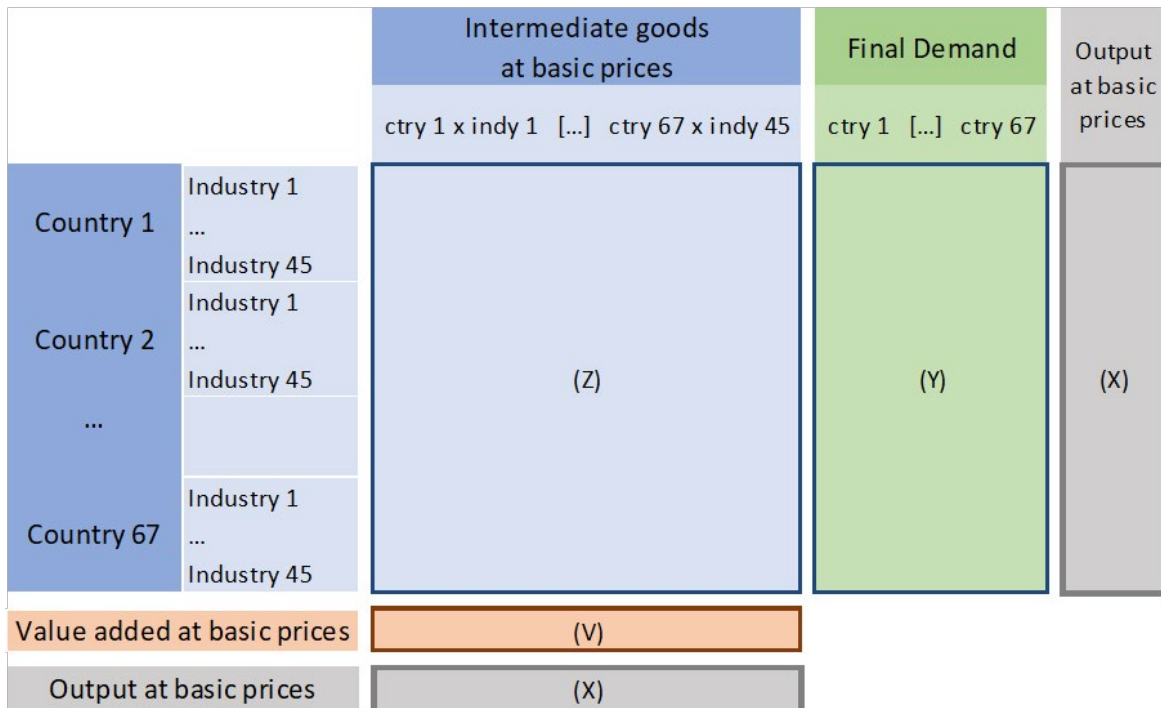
| | | Intermediate goods at basic prices | Final Demand | Output at basic prices |
|---|---|---|---|---|
| | | ctry 1 x indy 1 [...] ctry 67 x indy 45 | ctry 1 [...] ctry 67 | |
| Country 1 | Industry 1 ... Industry 45 | (Z) | (Y) | (X) |
| Country 2 | Industry 1 ... Industry 45 | | | |
| ... | | | | |
| Country 67 | Industry 1 ... Industry 45 | | | |
| Value added at basic prices | | (V) | | |
| Output at basic prices | | (X) | | |